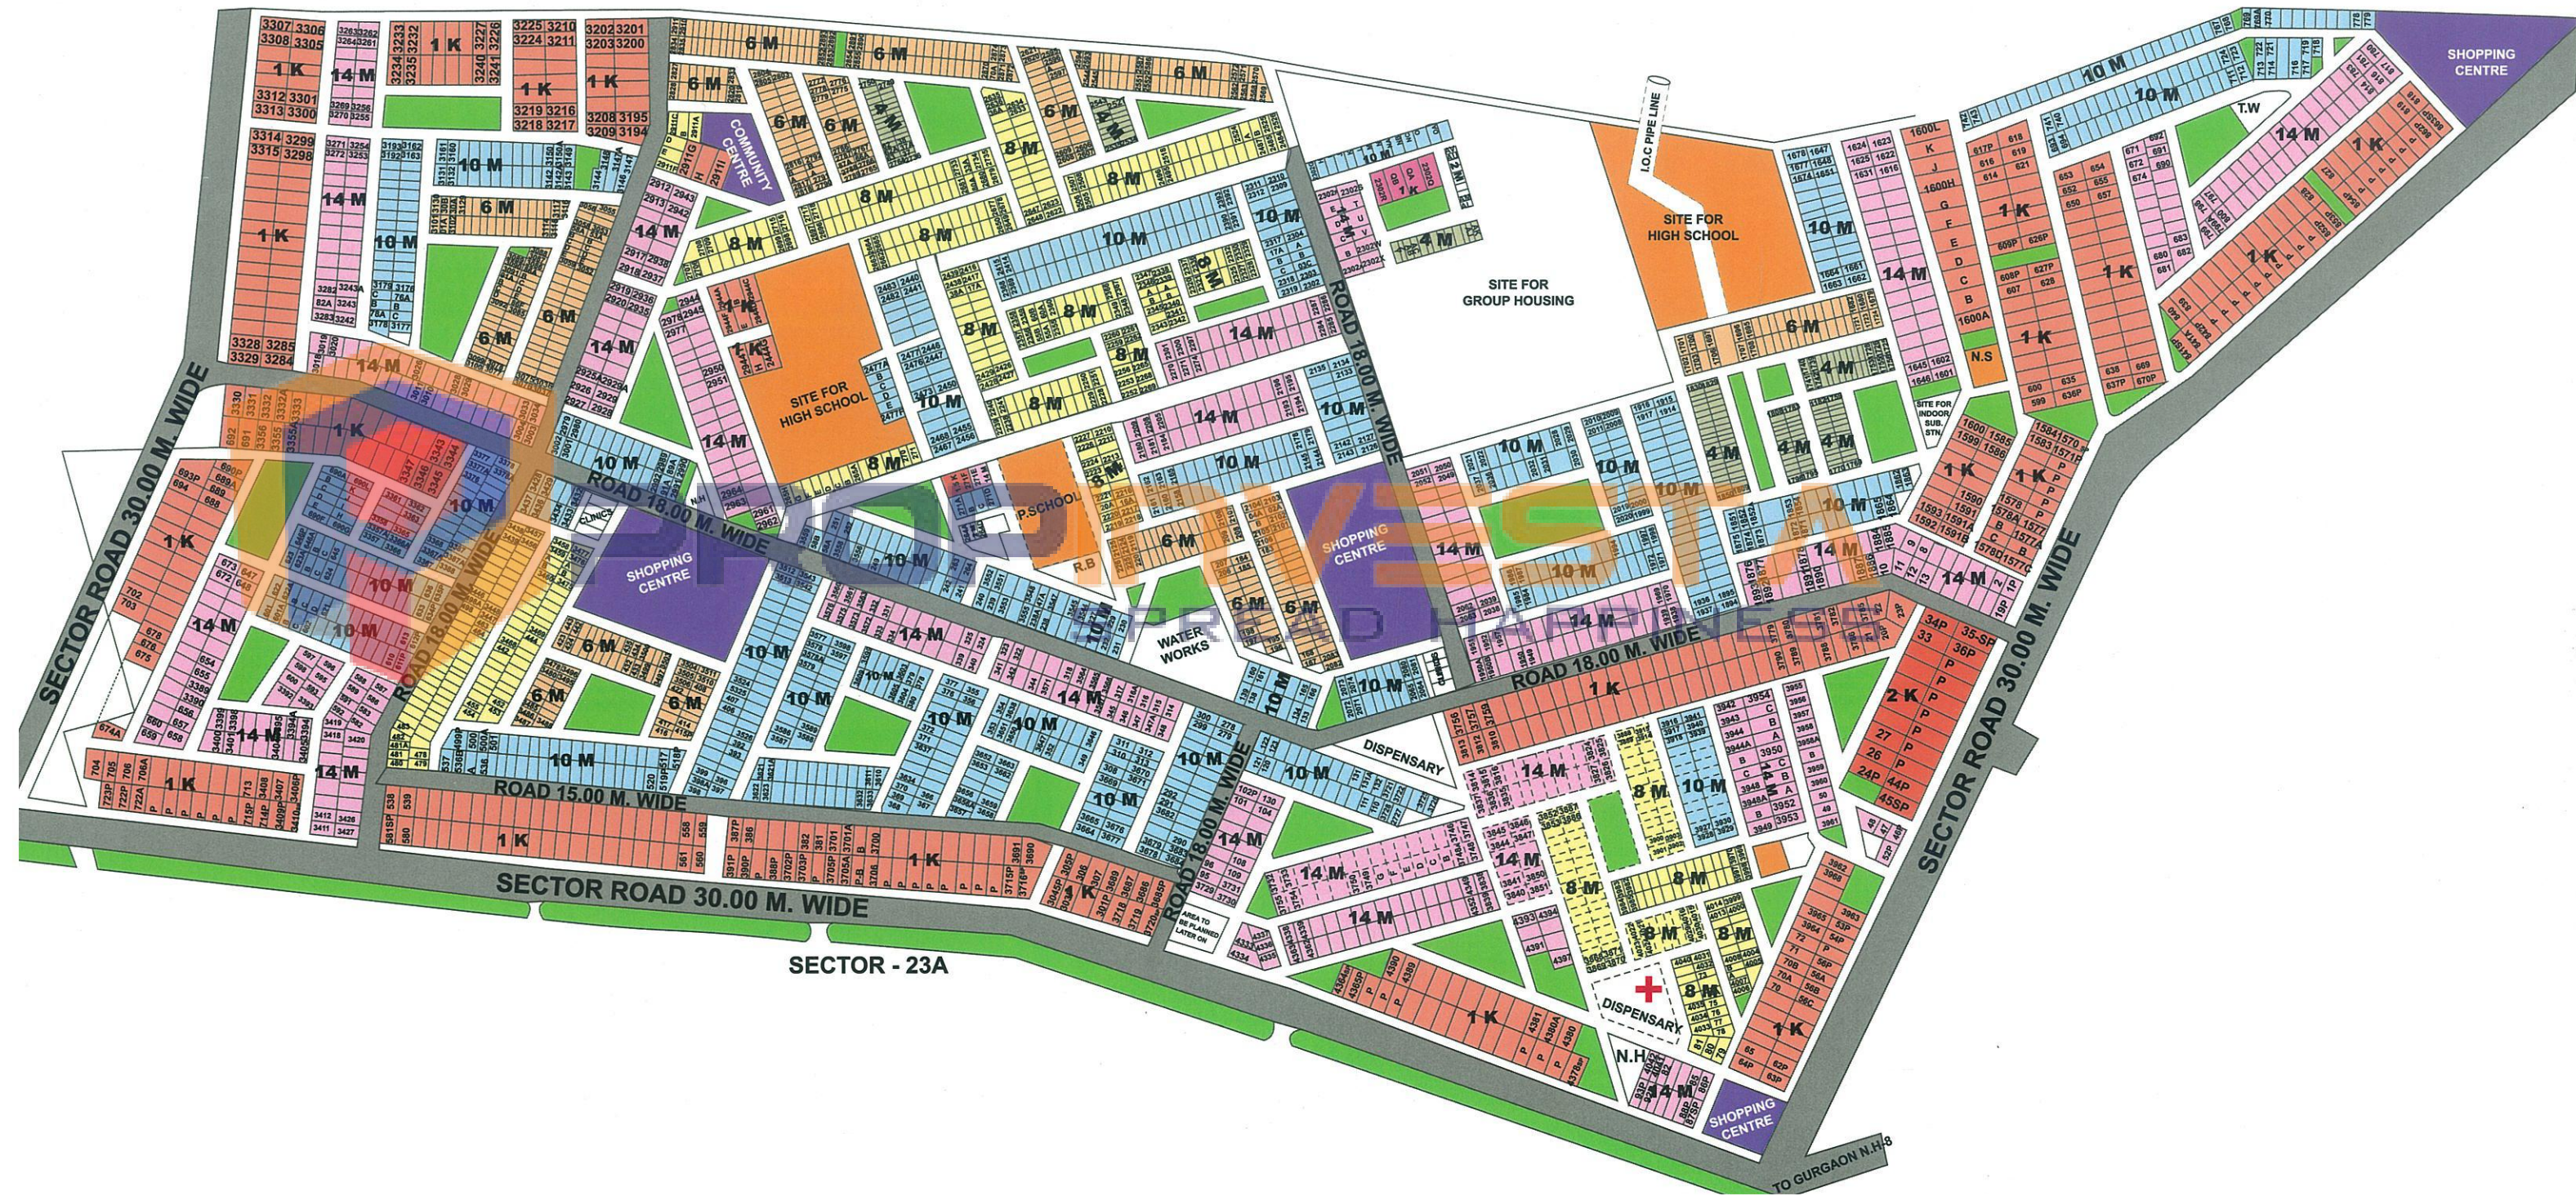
SECTOR ROAD 30.00 M. WIDE

SECTOR ROAD 30.00 M. WIDE

SECTOR ROAD 30.00 M. WIDE

SECTOR - 23A

ROAD 18.00 M. WIDE

ROAD 18.00 M. WIDE

ROAD 18.00 M. WIDE

ROAD 18.00 M. WIDE

ROAD 18.00 M. WIDE

ROAD 15.00 M. WIDE

TO GURGAON N.H.8

COMMUNITY CENTRE

SITE FOR HIGH SCHOOL

SITE FOR HIGH SCHOOL

SITE FOR GROUP HOUSING

I.O.C PIPE LINE

SHOPPING CENTRE

SHOPPING CENTRE

SHOPPING CENTRE

SHOPPING CENTRE

WATER WORKS

DISPENSARY

DISPENSARY

P.SCHOOL

CLINIC

R.B

N.S

T.W

N.H.

SITE FOR INDOOR SUB. STN.

AREA TO BE PLANNED LATER ON

PROPVESTA

SPREAD HAPPINESS

1 K

14 M

10 M

8 M

6 M

4 M

2 K